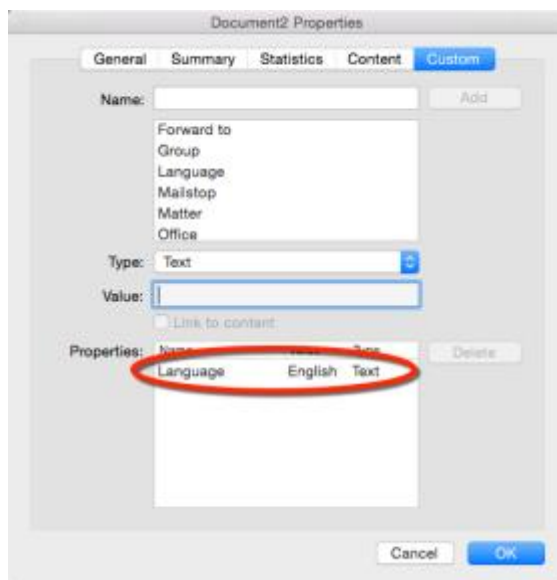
Document2 Properties

General Summary Statistics Content Custom

Name:

Add

Forward to
Group
Language
Mailstop
Matter
Office

Type: Text

Value:

Link to content

Properties:

| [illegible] | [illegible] | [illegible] |
|---|---|---|
| Language | English | Text |

Delete

Cancel OK